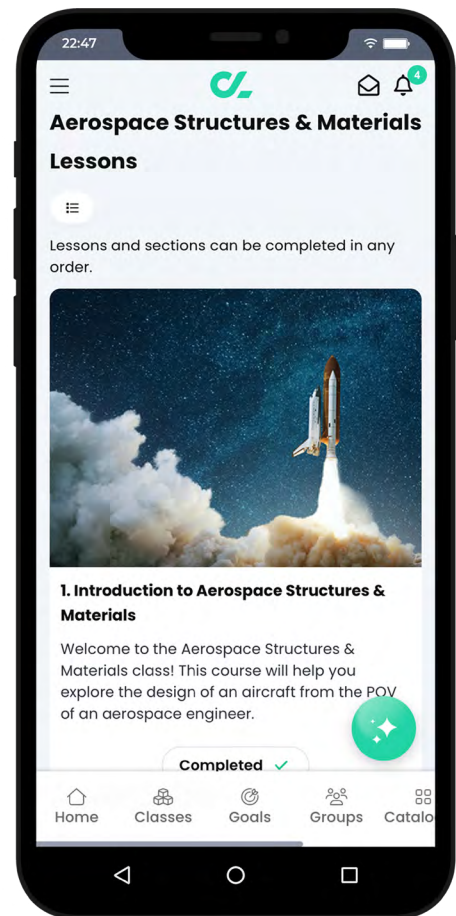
22:47

4

Aerospace Structures & Materials Lessons

Lessons and sections can be completed in any order.

1. Introduction to Aerospace Structures & Materials

Welcome to the Aerospace Structures & Materials class! This course will help you explore the design of an aircraft from the POV of an aerospace engineer.

Completed ✓

Home Classes Goals Groups Catalo